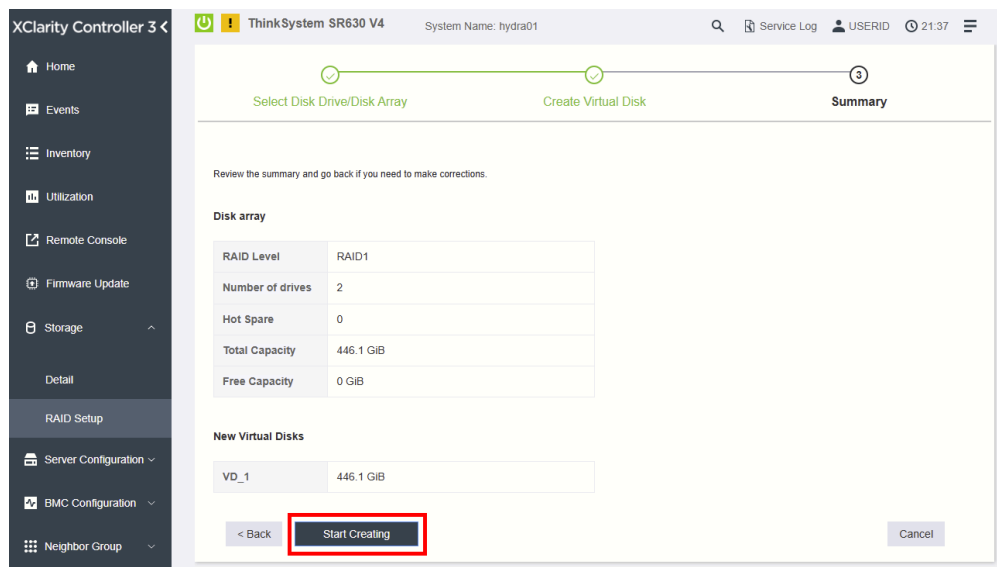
XClarity Controller 3

ThinkSystem SR630 V4

System Name: hydra01

Service Log

USERID

21:37

Home

Events

Inventory

Utilization

Remote Console

Firmware Update

Storage

Detail

RAID Setup

Server Configuration

BMC Configuration

Neighbor Group

Select Disk Drive/Disk Array

Create Virtual Disk

3

Summary

Review the summary and go back if you need to make corrections.

Disk array

| RAID Level | RAID1 |
|---|---|
| Number of drives | 2 |
| Hot Spare | 0 |
| Total Capacity | 446.1 GiB |
| Free Capacity | 0 GiB |

New Virtual Disks

| VD_1 | 446.1 GiB |
|---|---|

< Back

Start Creating

Cancel